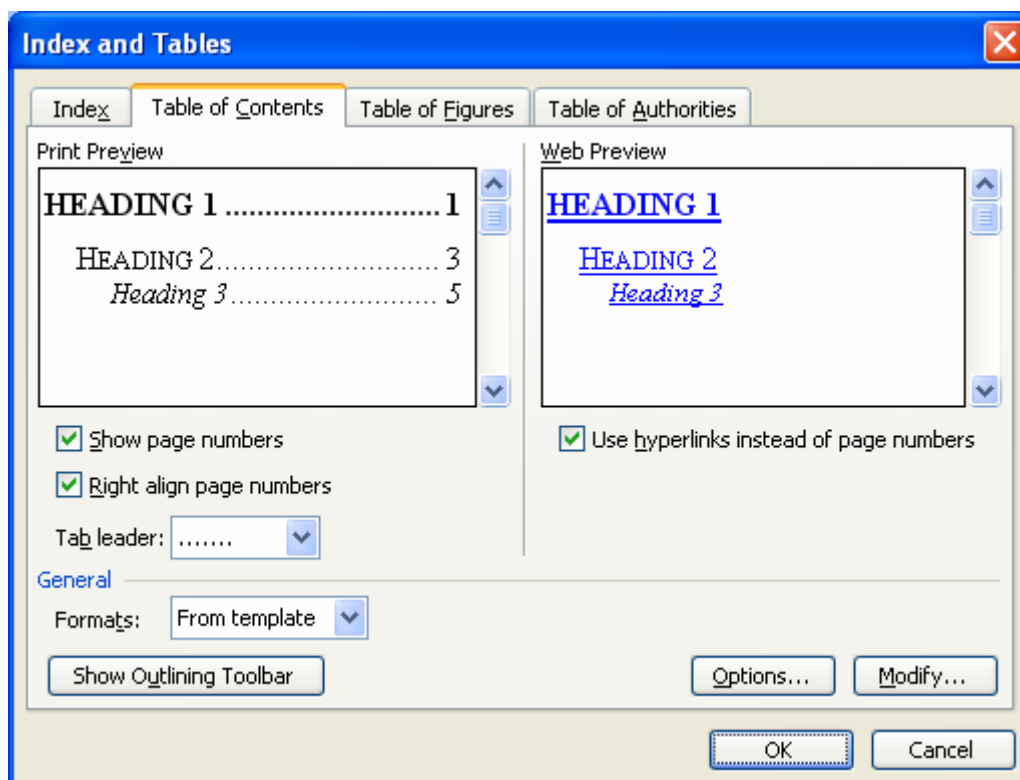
Index and Tables

Index | Table of Contents | Table of Figures | Table of Authorities

Print Preview

HEADING 1 ............................ 1

HEADING 2............................ 3

Heading 3.......................... 5

Web Preview

HEADING 1

HEADING 2

Heading 3

Show page numbers

Right align page numbers

Tab leader: .......

Use hyperlinks instead of page numbers

General

Formats: From template

Show Outlining Toolbar

Options...

Modify...

OK

Cancel